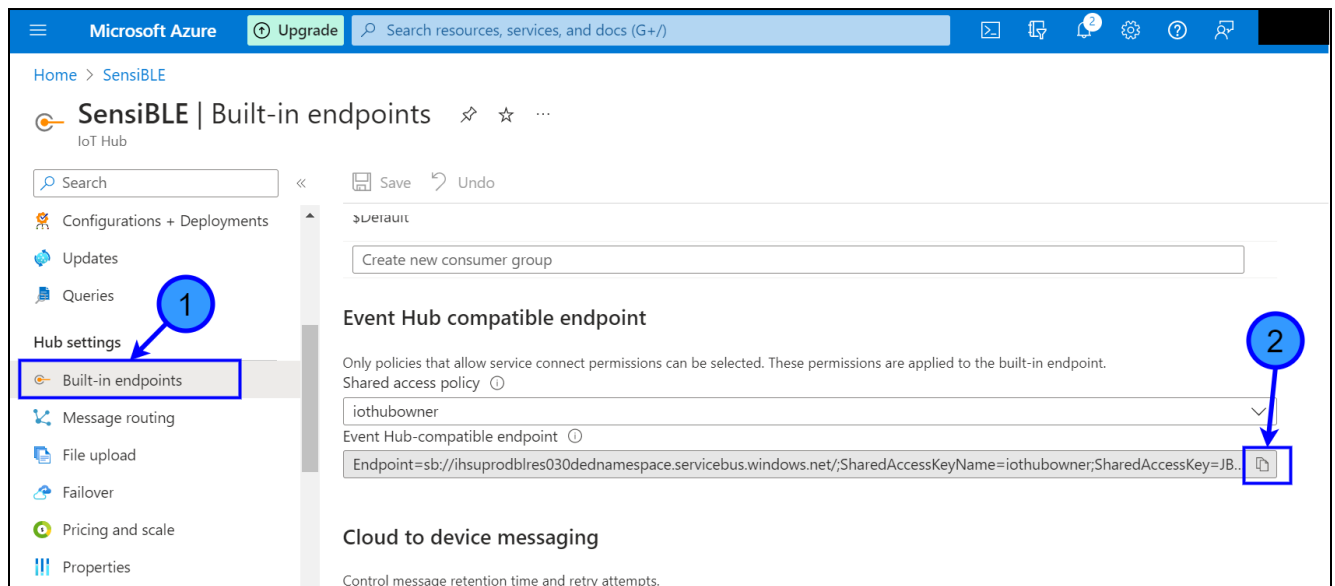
Microsoft Azure
Upgrade
Search resources, services, and docs (G+/)
2

Home > SensiBLE

SensiBLE | Built-in endpoints
IoT Hub

Search
Configurations + Deployments
Updates
Queries
Hub settings
Built-in endpoints
Message routing
File upload
Failover
Pricing and scale
Properties

1

Save Undo

$Default

Create new consumer group

Event Hub compatible endpoint

Only policies that allow service connect permissions can be selected. These permissions are applied to the built-in endpoint.
Shared access policy
iothubowner
Event Hub-compatible endpoint
Endpoint=sb://ihsuprodblres030dednamespace.servicebus.windows.net/;SharedAccessKeyName=iothubowner;SharedAccessKey=JB..

2

Cloud to device messaging

Control message retention time and retry attempts.